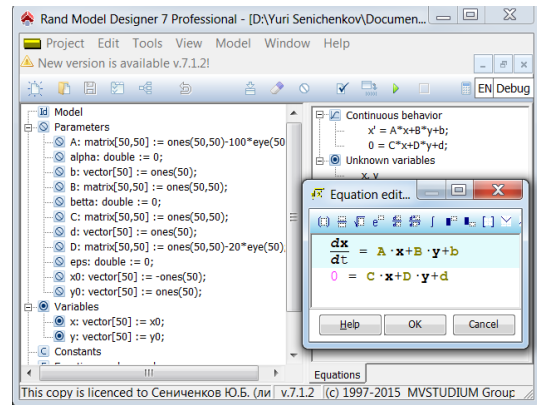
Rand Model Designer 7 Professional - [D:\Yuri Senichenkov\Documen...

Project Edit Tools View Model Window Help

New version is available v.7.1.2!

EN Debug

Model
Parameters
A: matrix[50,50] := ones(50,50)-100*eye(50
alpha: double := 0;
b: vector[50] := ones(50);
B: matrix[50,50] := ones(50,50);
betta: double := 0;
C: matrix[50,50] := ones(50,50);
d: vector[50] := ones(50);
D: matrix[50,50] := ones(50,50)-20*eye(50)
eps: double := 0;
x0: vector[50] := -ones(50);
y0: vector[50] := ones(50);
Variables
x: vector[50] := x0;
y: vector[50] := y0;
Constants

Continuous behavior
x' = A*x+B*y+b;
0 = C*x+D*y+d;
Unknown variables
x, y

Equation edit...

$\frac{dx}{dt} = A \cdot x + B \cdot y + b$

$0 = C \cdot x + D \cdot y + d$

Help OK Cancel

Equations

This copy is licenced to Сениченков Ю.Б. (ли v.7.1.2 (c) 1997-2015 MVSTUDIUM Group